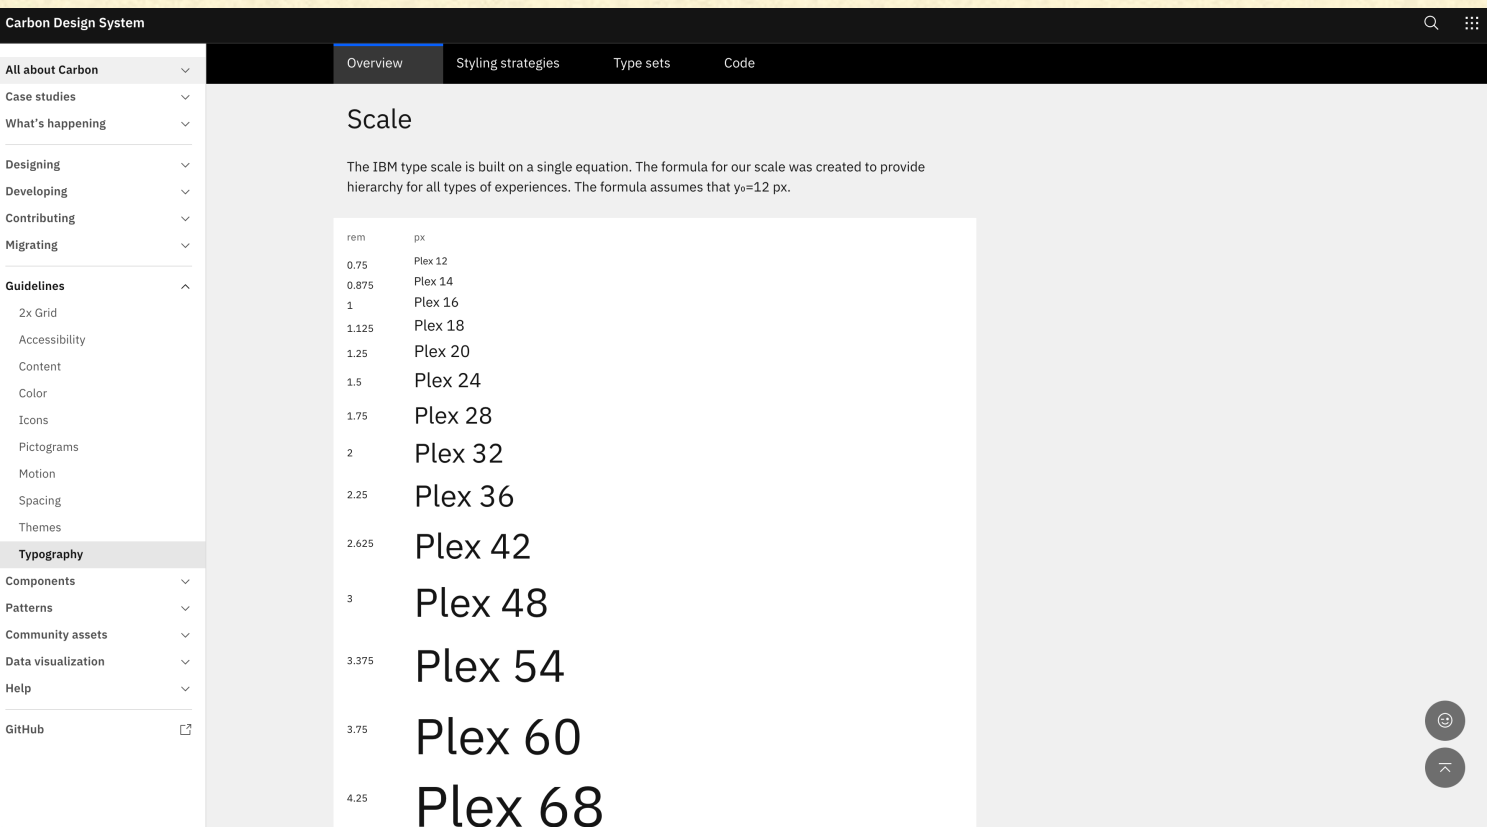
Carbon Design System

All about Carbon
Case studies
What's happening
Designing
Developing
Contributing
Migrating
Guidelines
2x Grid
Accessibility
Content
Color
Icons
Pictograms
Motion
Spacing
Themes
Typography
Components
Patterns
Community assets
Data visualization
Help
GitHub

Overview
Styling strategies
Type sets
Code

Scale

The IBM type scale is built on a single equation. The formula for our scale was created to provide hierarchy for all types of experiences. The formula assumes that $y_0$=12 px.

| rem | px |
|---|---|
| 0.75 | Plex 12 |
| 0.875 | Plex 14 |
| 1 | Plex 16 |
| 1.125 | Plex 18 |
| 1.25 | Plex 20 |
| 1.5 | Plex 24 |
| 1.75 | Plex 28 |
| 2 | Plex 32 |
| 2.25 | Plex 36 |
| 2.625 | Plex 42 |
| 3 | Plex 48 |
| 3.375 | Plex 54 |
| 3.75 | Plex 60 |
| 4.25 | Plex 68 |